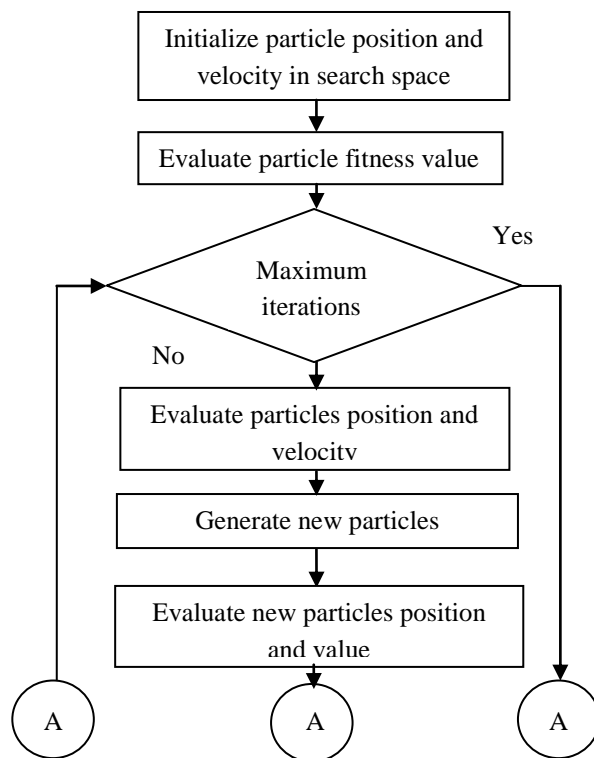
Initialize particle position and velocity in search space

Evaluate particle fitness value

Yes

Maximum iterations

No

Evaluate particles position and velocitv

Generate new particles

Evaluate new particles position and value

A

A

A